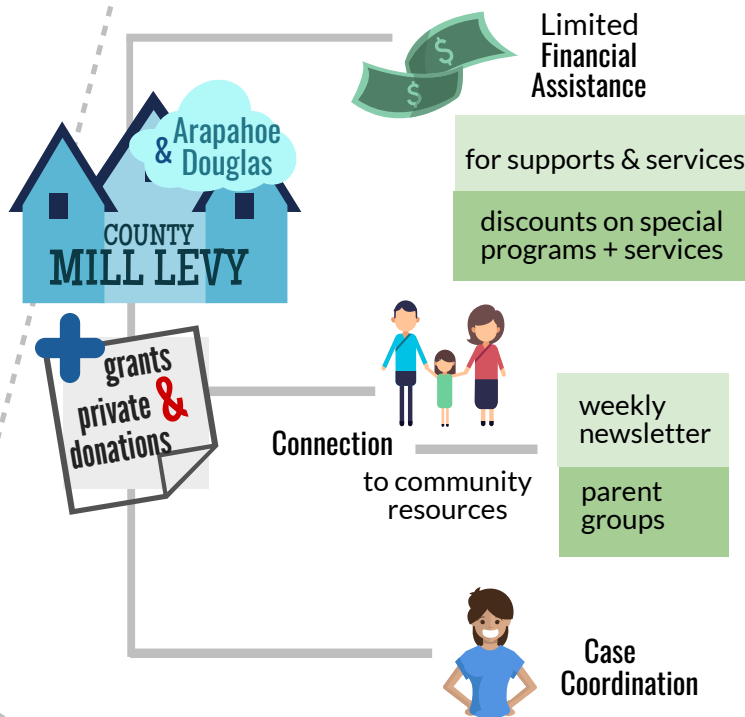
Arapahoe & Douglas

COUNTY
MILL LEVY

+ grants private & donations

Limited
Financial
Assistance

for supports & services

discounts on special programs + services

Connection

to community resources

weekly newsletter

parent groups

Case
Coordination